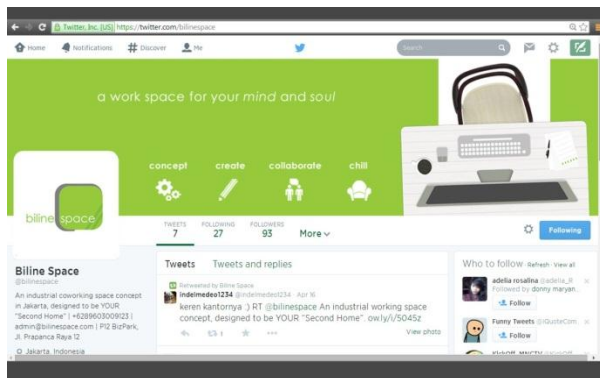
Twitter, Inc. [US] https://twitter.com/bilinespace

Home Notifications # Discover Me

Search

a work space for your mind and soul

concept create collaborate chill

biline space

TWEETS 7 FOLLOWING 27 FOLLOWERS 93 More

Following

Biline Space
@bilinespace

An industrial coworking space concept in Jakarta, designed to be YOUR "Second Home" | +6289603009123 | admin@bilinespace.com | P12 BizPark, Jl. Prapanca Raya 12

Jakarta, Indonesia

Tweets Tweets and replies

Retweeted by Biline Space
indelmedeo1234 @indelmedeo1234 · Apr 16
keren kantornya :) RT @bilinespace An industrial working space concept, designed to be YOUR "Second Home" .ow.ly/i/5045z
View photo

Who to follow · Refresh · View all

adelia rosalina @adelia_R
Followed by donny maryan...
Follow

Funny Tweets @1QuoteCom...
Follow

KickOff_MNCTV @KickOff...